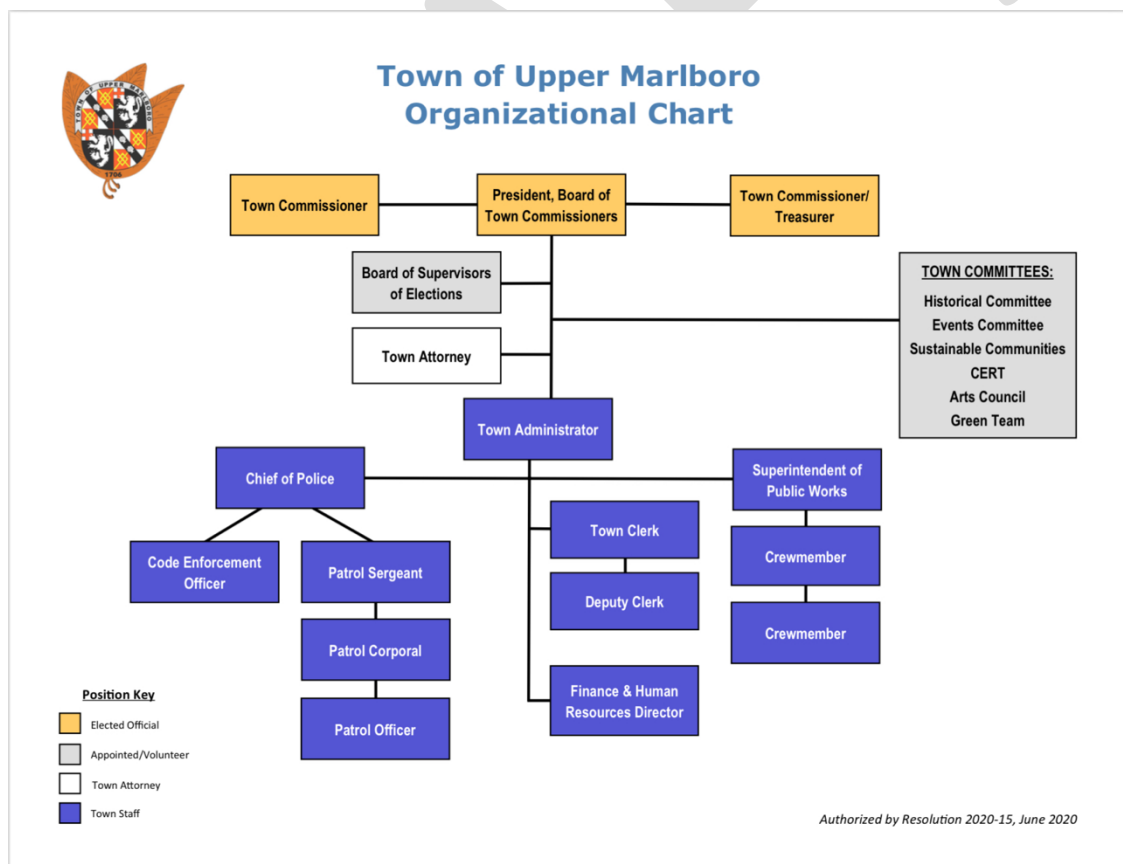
TOWN OF UPPER MARLBORO
1706

Town of Upper Marlboro
Organizational Chart

Town Commissioner

President, Board of Town Commissioners

Town Commissioner/ Treasurer

Board of Supervisors of Elections

TOWN COMMITTEES:
Historical Committee
Events Committee
Sustainable Communities
CERT
Arts Council
Green Team

Town Attorney

Town Administrator

Chief of Police

Superintendent of Public Works

Town Clerk

Code Enforcement Officer

Patrol Sergeant

Crewmember

Deputy Clerk

Crewmember

Patrol Corporal

Finance & Human Resources Director

Patrol Officer

Position Key
Elected Official
Appointed/Volunteer
Town Attorney
Town Staff

Authorized by Resolution 2020-15, June 2020